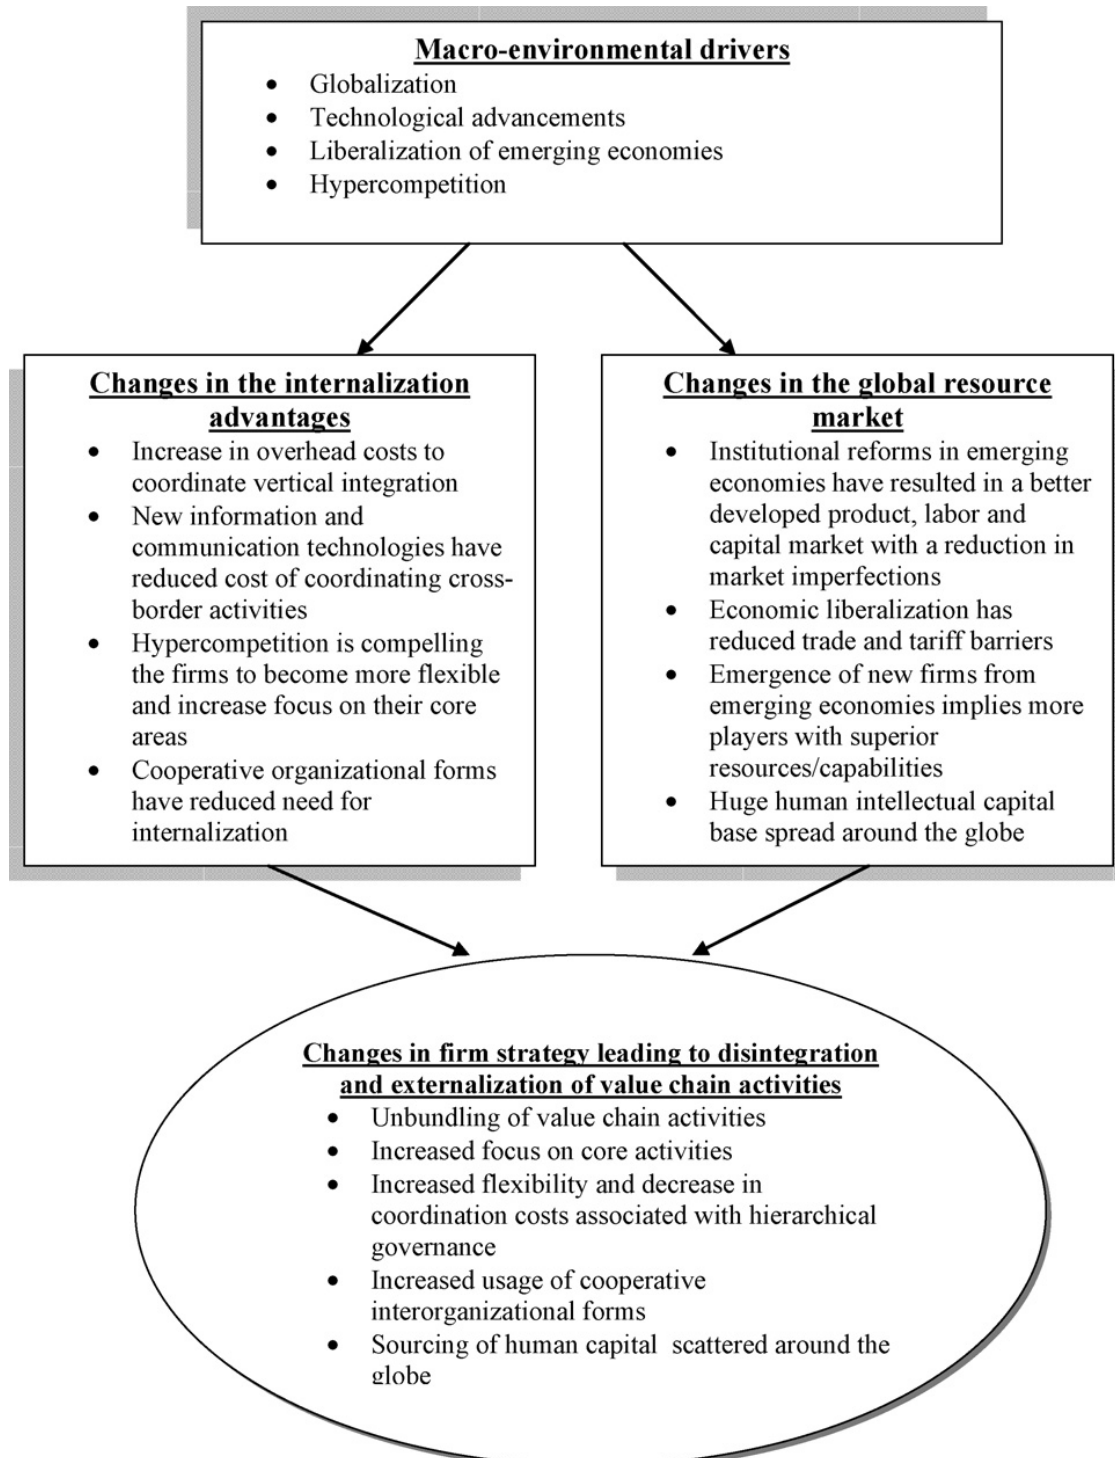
Macro-environmental drivers

- Globalization
- Technological advancements
- Liberalization of emerging economies
- Hypercompetition

Changes in the internalization advantages

- Increase in overhead costs to coordinate vertical integration
- New information and communication technologies have reduced cost of coordinating cross-border activities
- Hypercompetition is compelling the firms to become more flexible and increase focus on their core areas
- Cooperative organizational forms have reduced need for internalization

Changes in the global resource market

- Institutional reforms in emerging economies have resulted in a better developed product, labor and capital market with a reduction in market imperfections
- Economic liberalization has reduced trade and tariff barriers
- Emergence of new firms from emerging economies implies more players with superior resources/capabilities
- Huge human intellectual capital base spread around the globe

Changes in firm strategy leading to disintegration and externalization of value chain activities

- Unbundling of value chain activities
- Increased focus on core activities
- Increased flexibility and decrease in coordination costs associated with hierarchical governance
- Increased usage of cooperative interorganizational forms
- Sourcing of human capital scattered around the globe